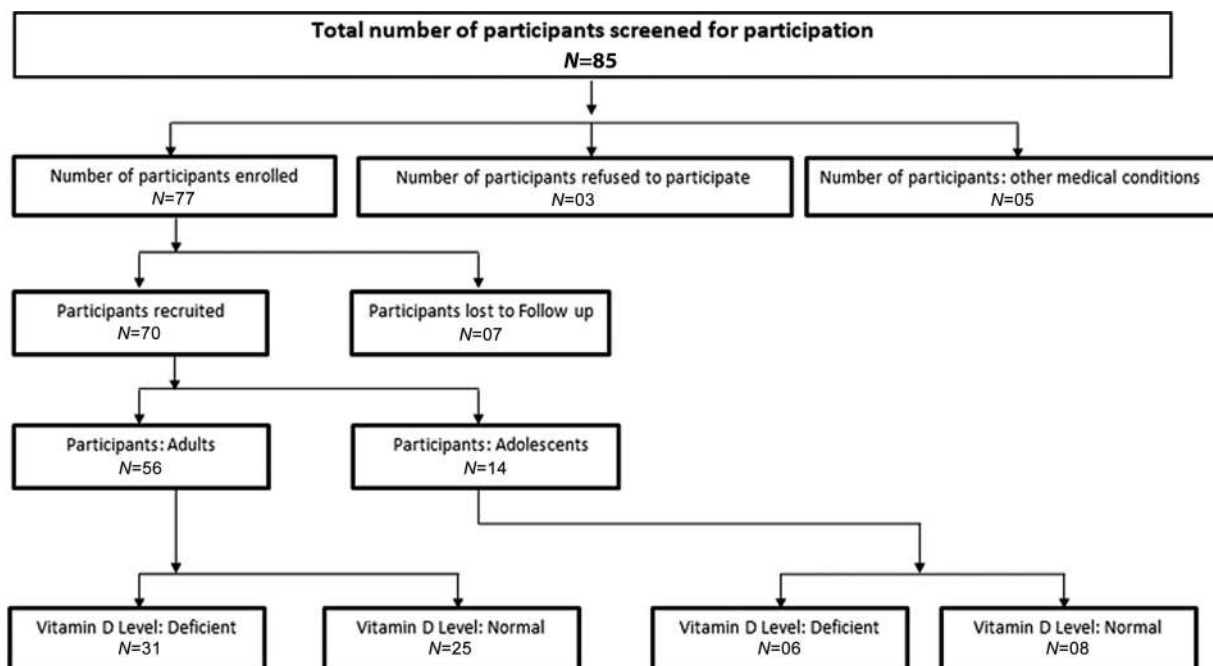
Total number of participants screened for participation
$N$=85

Number of participants enrolled
$N$=77

Number of participants refused to participate
$N$=03

Number of participants: other medical conditions
$N$=05

Participants recruited
$N$=70

Participants lost to Follow up
$N$=07

Participants: Adults
$N$=56

Participants: Adolescents
$N$=14

Vitamin D Level: Deficient
$N$=31

Vitamin D Level: Normal
$N$=25

Vitamin D Level: Deficient
$N$=06

Vitamin D Level: Normal
$N$=08